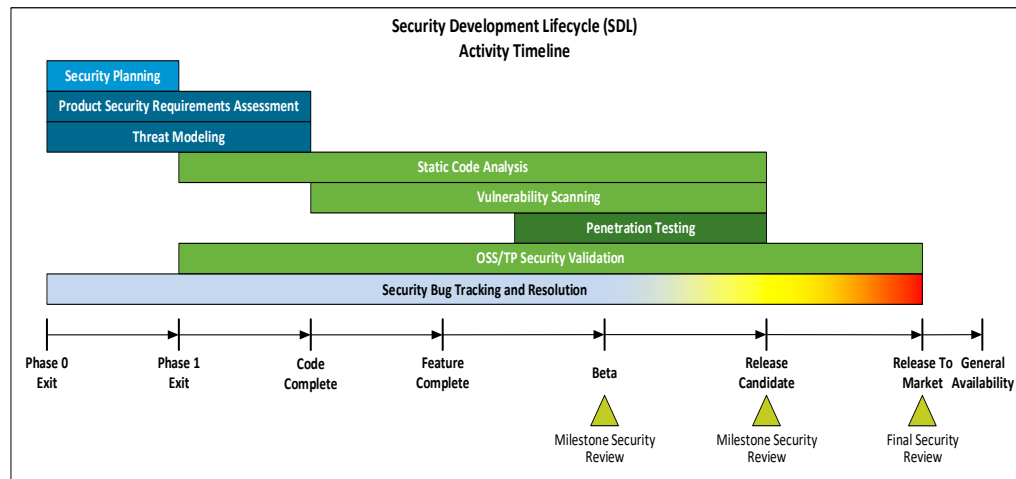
Security Development Lifecycle (SDL)
Activity Timeline

Security Planning

Product Security Requirements Assessment

Threat Modeling

Static Code Analysis

Vulnerability Scanning

Penetration Testing

OSS/TP Security Validation

Security Bug Tracking and Resolution

Phase 0 Exit

Phase 1 Exit

Code Complete

Feature Complete

Beta

Release Candidate

Release To Market

General Availability

Milestone Security Review

Milestone Security Review

Final Security Review